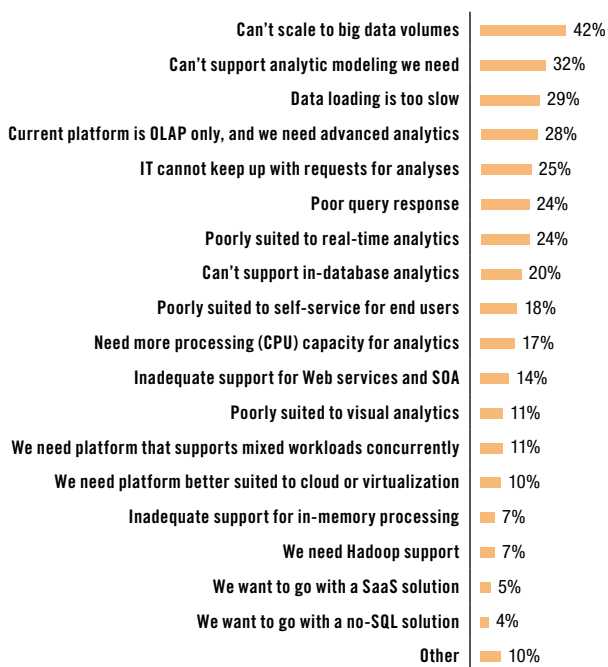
| | |
|---|---|
| Can’t scale to big data volumes | 42% |
| Can’t support analytic modeling we need | 32% |
| Data loading is too slow | 29% |
| Current platform is OLAP only, and we need advanced analytics | 28% |
| IT cannot keep up with requests for analyses | 25% |
| Poor query response | 24% |
| Poorly suited to real-time analytics | 24% |
| Can’t support in-database analytics | 20% |
| Poorly suited to self-service for end users | 18% |
| Need more processing (CPU) capacity for analytics | 17% |
| Inadequate support for Web services and SOA | 14% |
| Poorly suited to visual analytics | 11% |
| We need platform that supports mixed workloads concurrently | 11% |
| We need platform better suited to cloud or virtualization | 10% |
| Inadequate support for in-memory processing | 7% |
| We need Hadoop support | 7% |
| We want to go with a SaaS solution | 5% |
| We want to go with a no-SQL solution | 4% |
| Other | 10% |